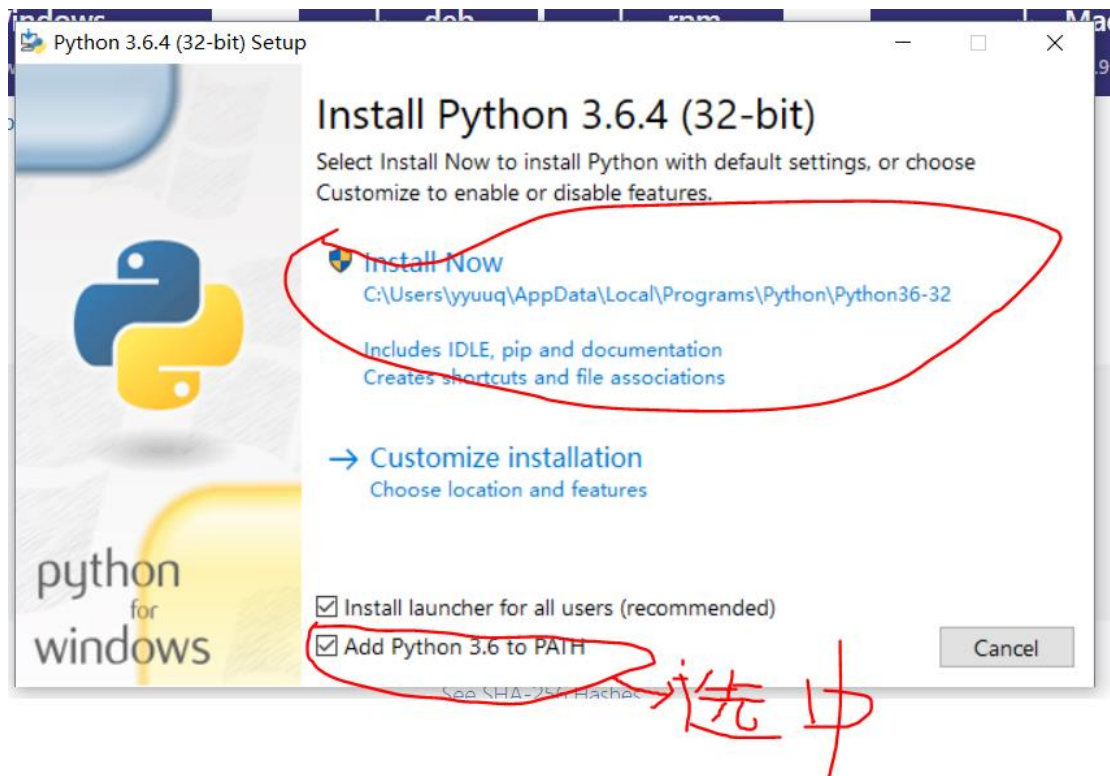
Python 3.6.4 (32-bit) Setup

Install Python 3.6.4 (32-bit)

Select Install Now to install Python with default settings, or choose Customize to enable or disable features.

Install Now
C:\Users\yyuuq\AppData\Local\Programs\Python\Python36-32

Includes IDLE, pip and documentation
Creates shortcuts and file associations

→ Customize installation
Choose location and features

python for windows

☑ Install launcher for all users (recommended)
☑ Add Python 3.6 to PATH

Cancel

See SHA-256 Hashes

选中